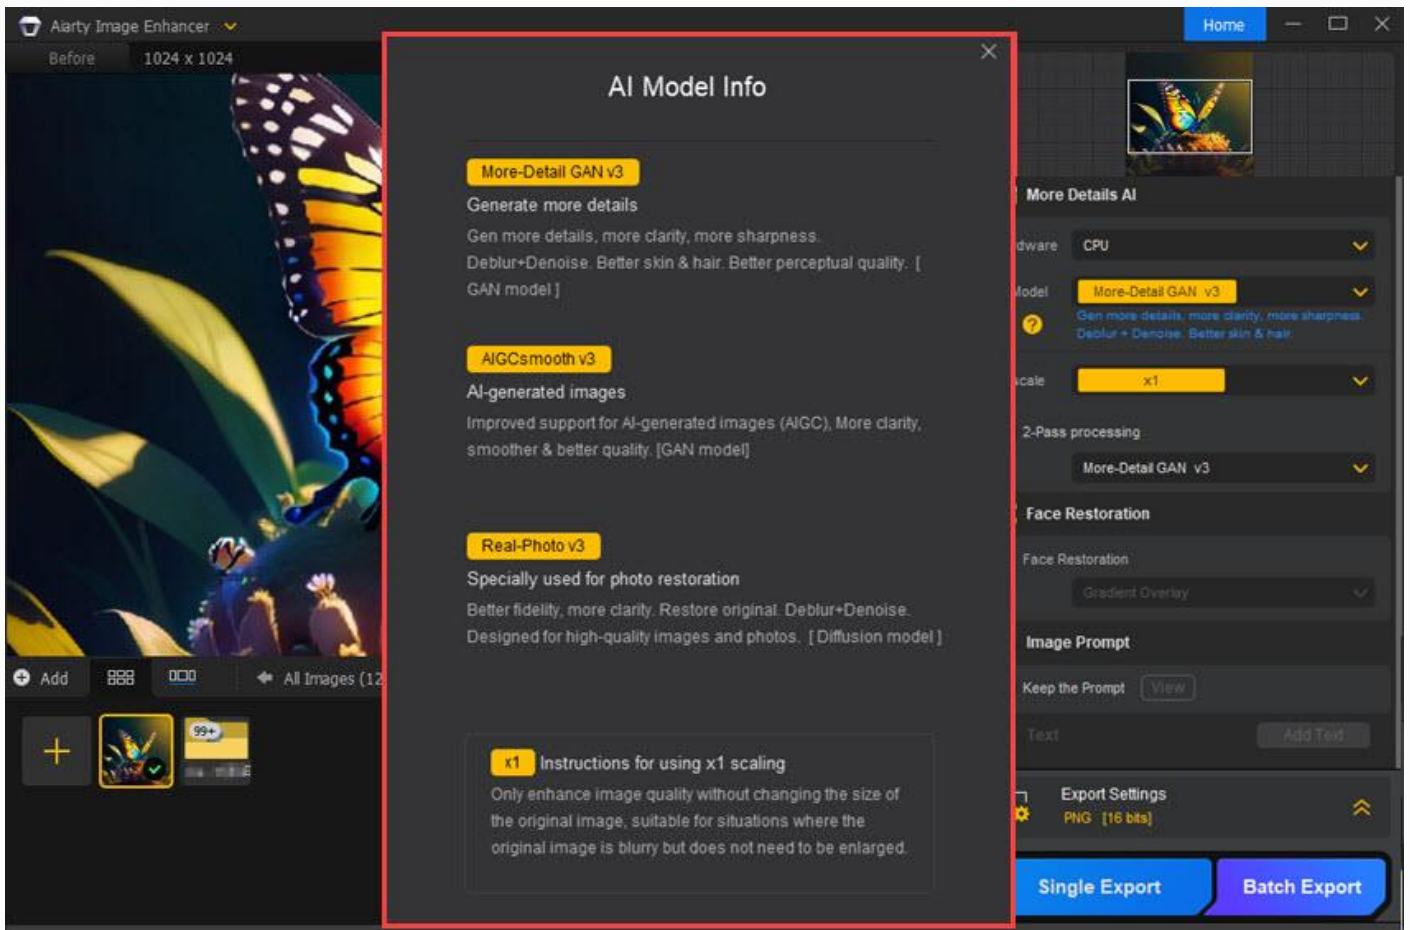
Aiarty Image Enhancer

Before 1024 x 1024

Home

AI Model Info

More-Detail GAN v3

Generate more details

Gen more details, more clarity, more sharpness. Deblur+Denoise. Better skin & hair. Better perceptual quality. [ GAN model ]

AIGCsmooth v3

AI-generated images

Improved support for AI-generated images (AIGC), More clarity, smoother & better quality. [GAN model]

Real-Photo v3

Specially used for photo restoration

Better fidelity, more clarity. Restore original. Deblur+Denoise. Designed for high-quality images and photos. [ Diffusion model ]

x1 Instructions for using x1 scaling

Only enhance image quality without changing the size of the original image, suitable for situations where the original image is blurry but does not need to be enlarged.

Add

All Images (12

99+

More Details AI

dware CPU

lodel More-Detail GAN v3

Gen more details, more clarity, more sharpness. Deblur + Denoise. Better skin & hair.

cale x1

2-Pass processing

More-Detail GAN v3

Face Restoration

Face Restoration

Gradient Overlay

Image Prompt

Keep the Prompt View

Text Add Text

Export Settings

PNG [16 bits]

Single Export

Batch Export